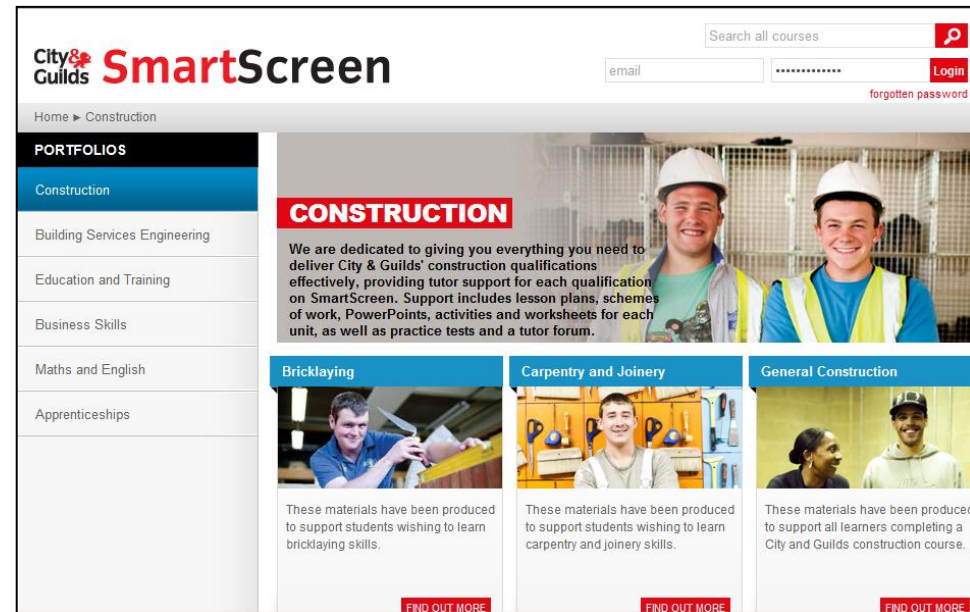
City & Guilds SmartScreen

Search all courses

email

••••••••••••••

Login

forgotten password

Home ► Construction

PORTFOLIOS

Construction

Building Services Engineering

Education and Training

Business Skills

Maths and English

Apprenticeships

CONSTRUCTION

We are dedicated to giving you everything you need to deliver City & Guilds' construction qualifications effectively, providing tutor support for each qualification on SmartScreen. Support includes lesson plans, schemes of work, PowerPoints, activities and worksheets for each unit, as well as practice tests and a tutor forum.

Bricklaying

These materials have been produced to support students wishing to learn bricklaying skills.

FIND OUT MORE

Carpentry and Joinery

These materials have been produced to support students wishing to learn carpentry and joinery skills.

FIND OUT MORE

General Construction

These materials have been produced to support all learners completing a City and Guilds construction course.

FIND OUT MORE